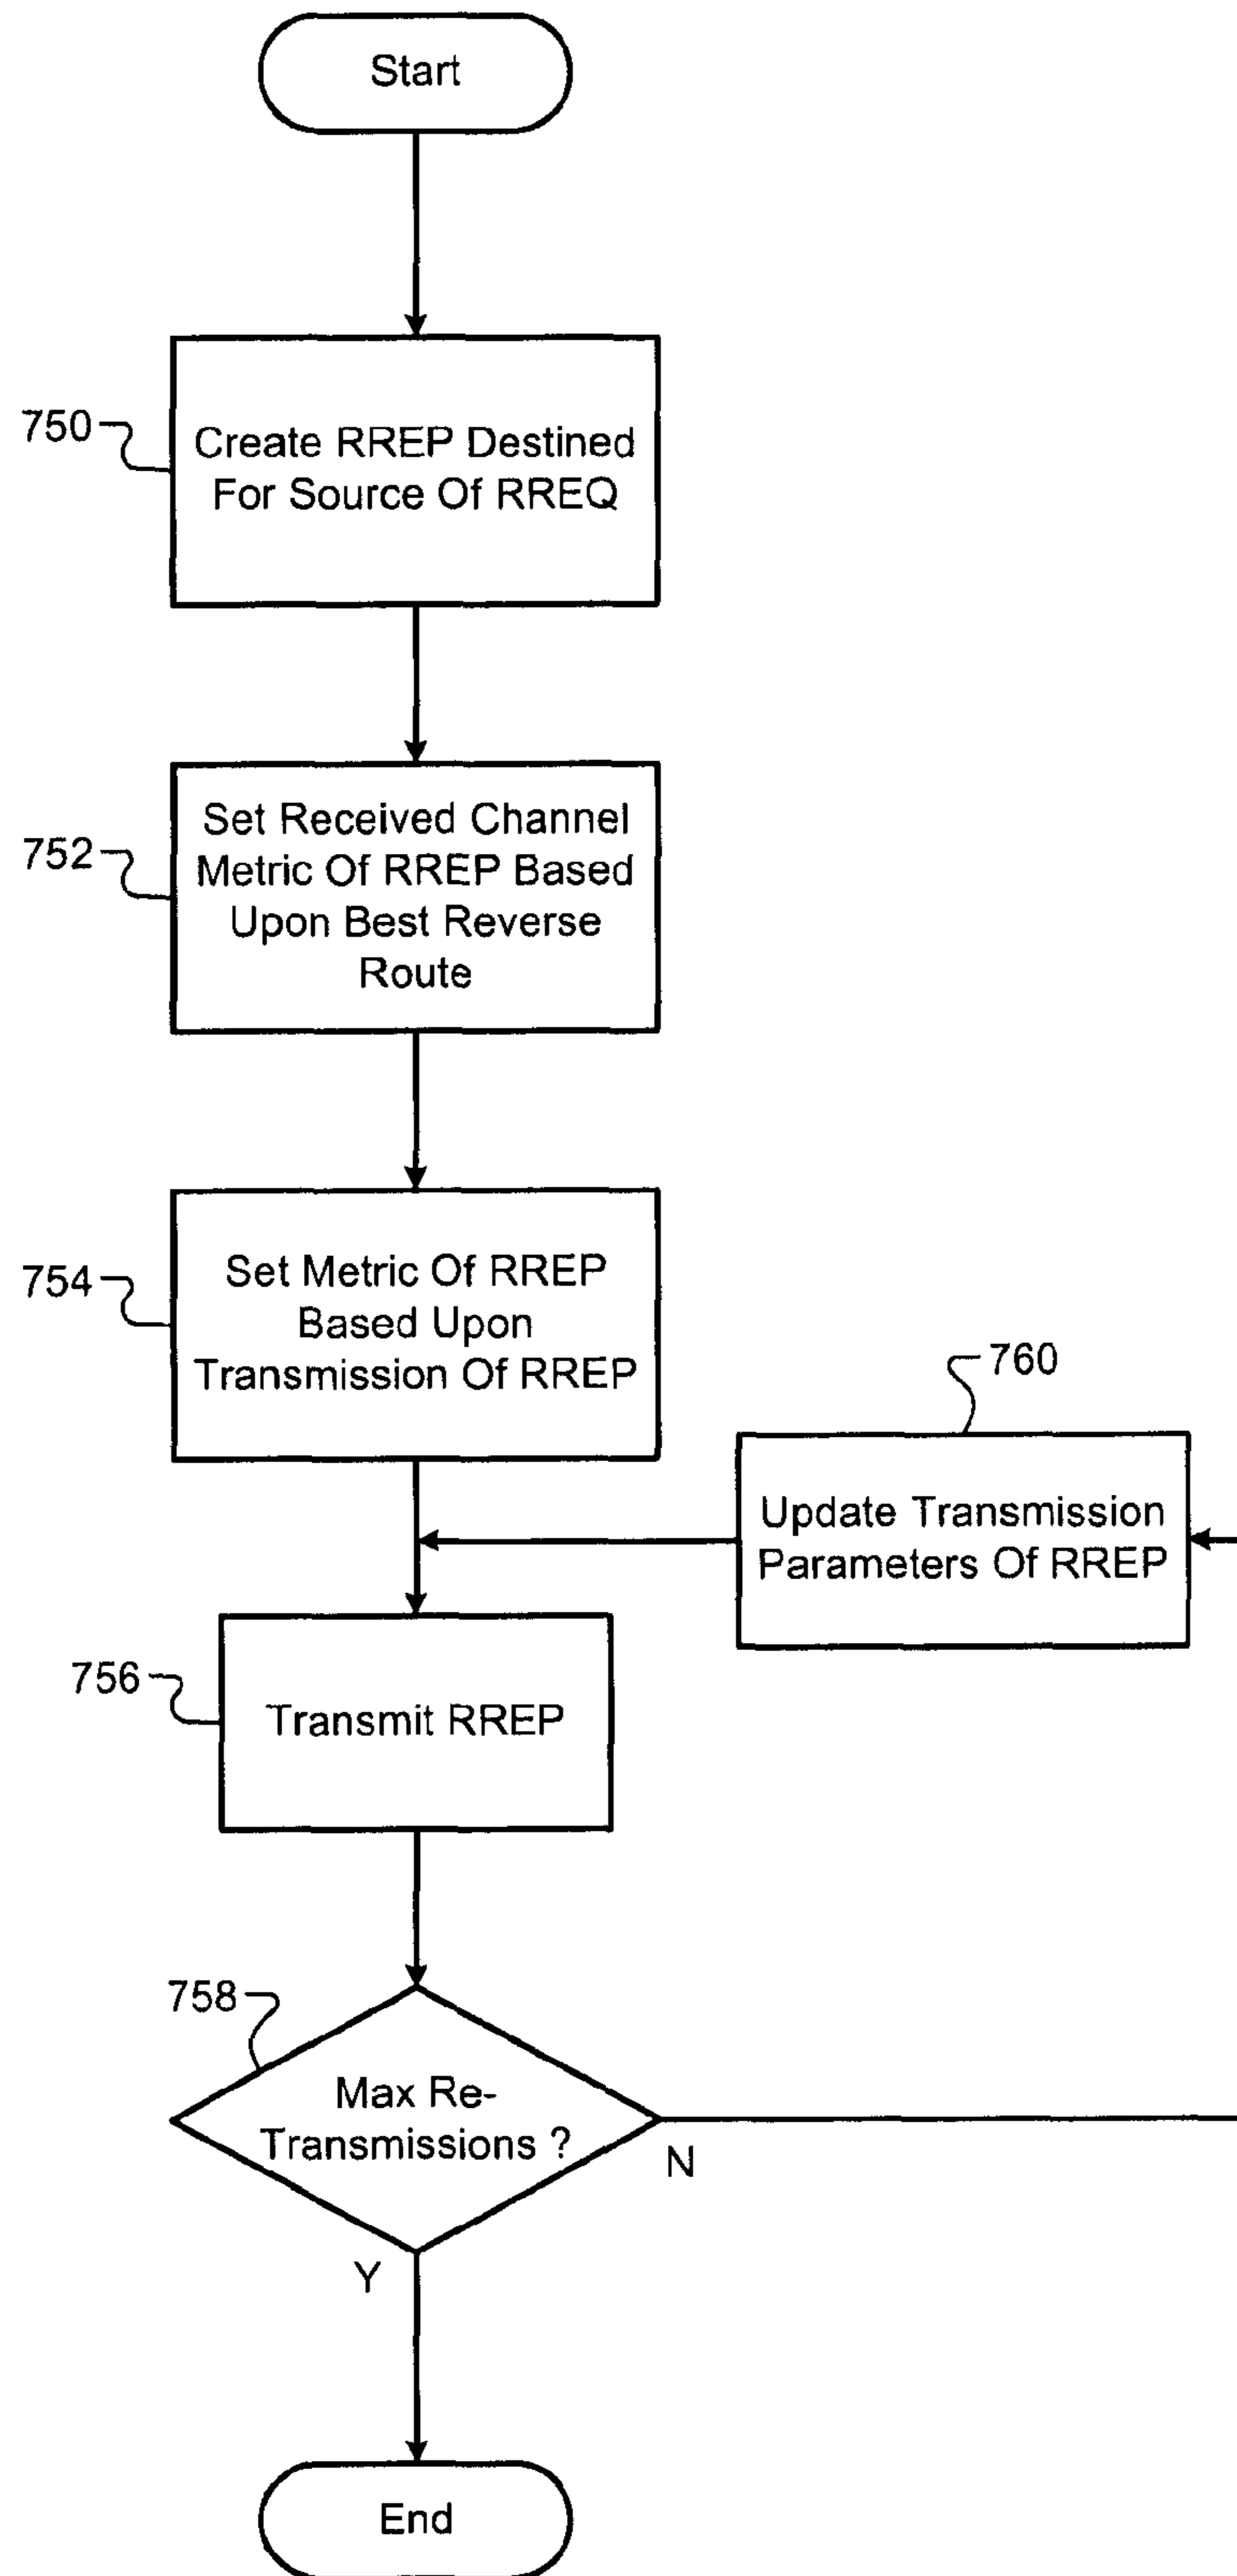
Start

750

Create RREP Destined For Source Of RREQ

752

Set Received Channel Metric Of RREP Based Upon Best Reverse Route

754

Set Metric Of RREP Based Upon Transmission Of RREP

760

Update Transmission Parameters Of RREP

756

Transmit RREP

758

Max Re-Transmissions ?

N

Y

End